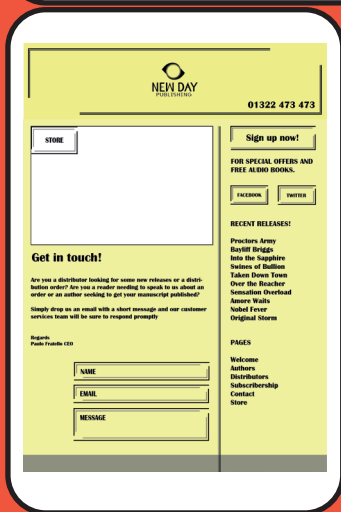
NEW DAY
PUBLISHING

01322 473 473

STORE

Get in touch!

Are you a distributor looking for some new releases or a distribution order? Are you a reader needing to speak to us about an order or an author seeking to get your manuscript published?

Simply drop us an email with a short message and our customer services team will be sure to respond promptly

Regards
Paulo Fratello CEO

NAME

EMAIL

MESSAGE

Sign up now!

FOR SPECIAL OFFERS AND FREE AUDIO BOOKS.

FACEBOOK

TWITTER

RECENT RELEASES!

Proctors Army
Bayliff Briggs
Into the Sapphire
Swines of Bullion
Taken Down Town
Over the Reacher
Sensation Overload
Amore Waits
Nobel Fever
Original Storm

PAGES

Welcome
Authors
Distributors
Subscribership
Contact
Store